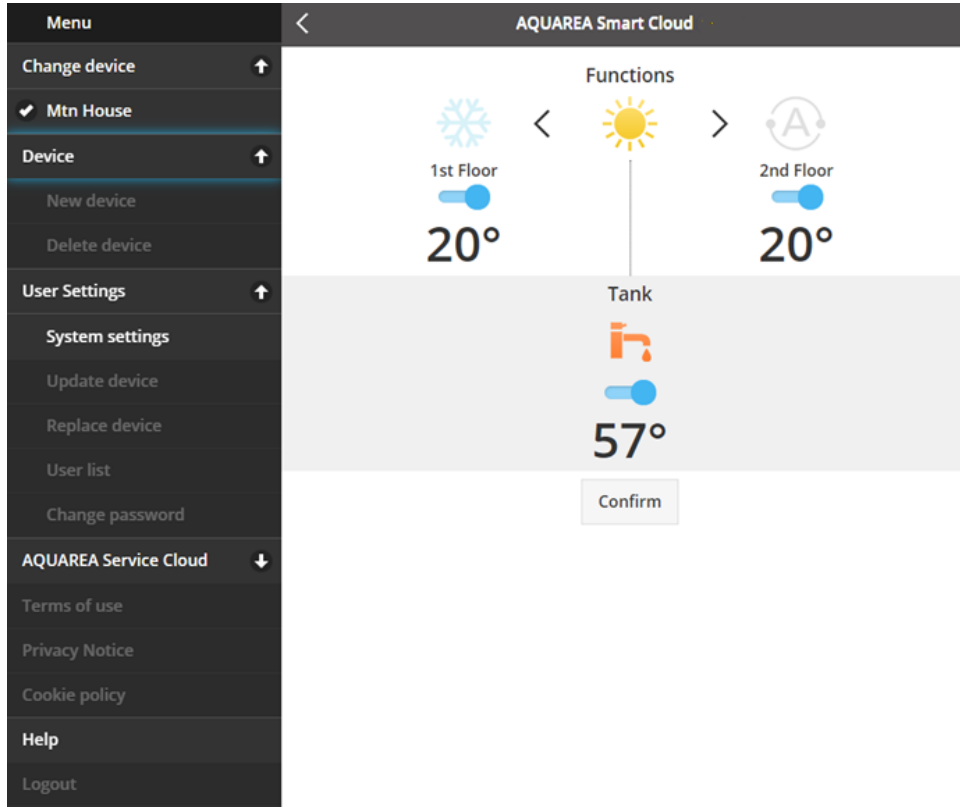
Menu

Change device

✔ Mtn House

Device

New device

Delete device

User Settings

System settings

Update device

Replace device

User list

Change password

AQUAREA Service Cloud

Terms of use

Privacy Notice

Cookie policy

Help

Logout

AQUAREA Smart Cloud

Functions

1st Floor

20°

2nd Floor

20°

Tank

57°

Confirm